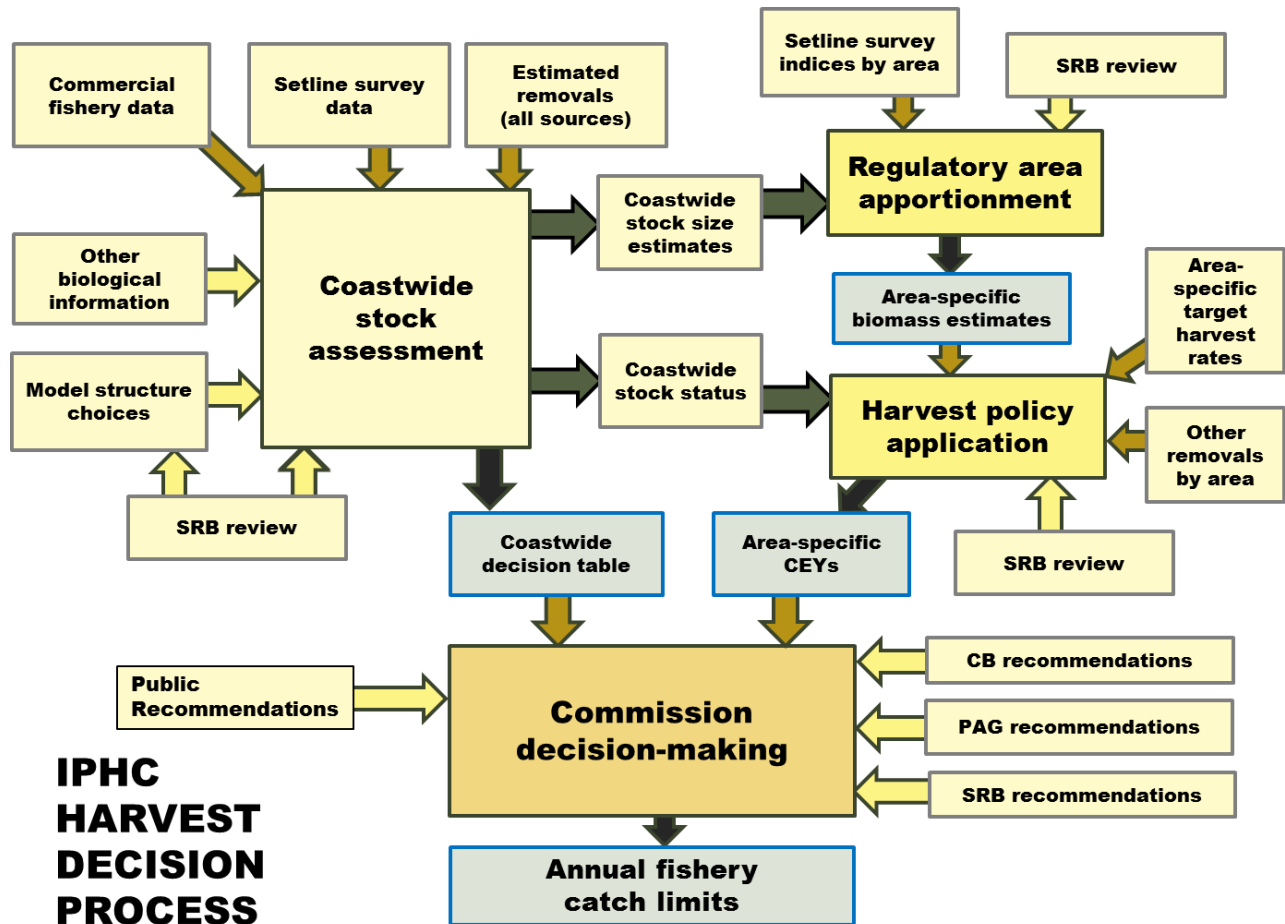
Commercial fishery data

Setline survey data

Estimated removals (all sources)

Setline survey indices by area

SRB review

Regulatory area apportionment

Other biological information

Coastwide stock assessment

Coastwide stock size estimates

Area-specific biomass estimates

Area-specific target harvest rates

Model structure choices

Coastwide stock status

Harvest policy application

Other removals by area

SRB review

SRB review

Coastwide decision table

Area-specific CEYs

Public Recommendations

Commission decision-making

CB recommendations

PAG recommendations

SRB recommendations

IPHC HARVEST DECISION PROCESS

Annual fishery catch limits